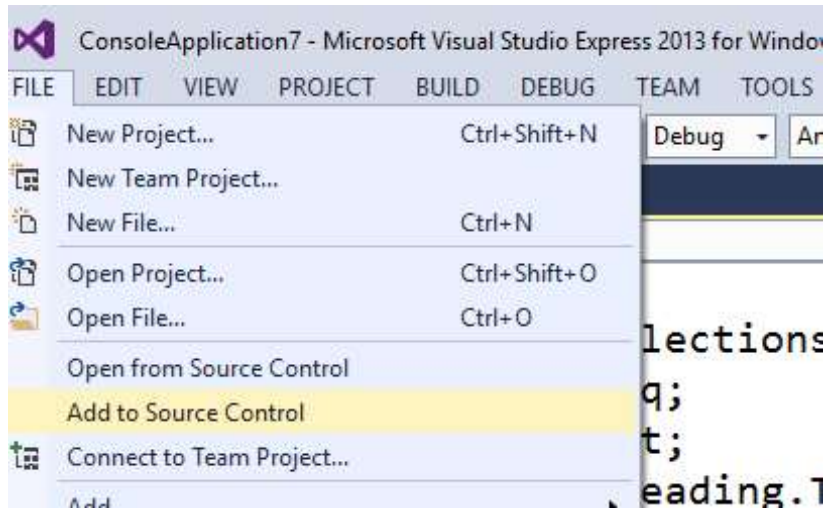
ConsoleApplication7 - Microsoft Visual Studio Express 2013 for Windo

FILE EDIT VIEW PROJECT BUILD DEBUG TEAM TOOLS

New Project... Ctrl+Shift+N
New Team Project...
New File... Ctrl+N
Open Project... Ctrl+Shift+O
Open File... Ctrl+O
Open from Source Control
Add to Source Control
Connect to Team Project...
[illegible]

Debug
Ar

lections
q;
t;
eading.T